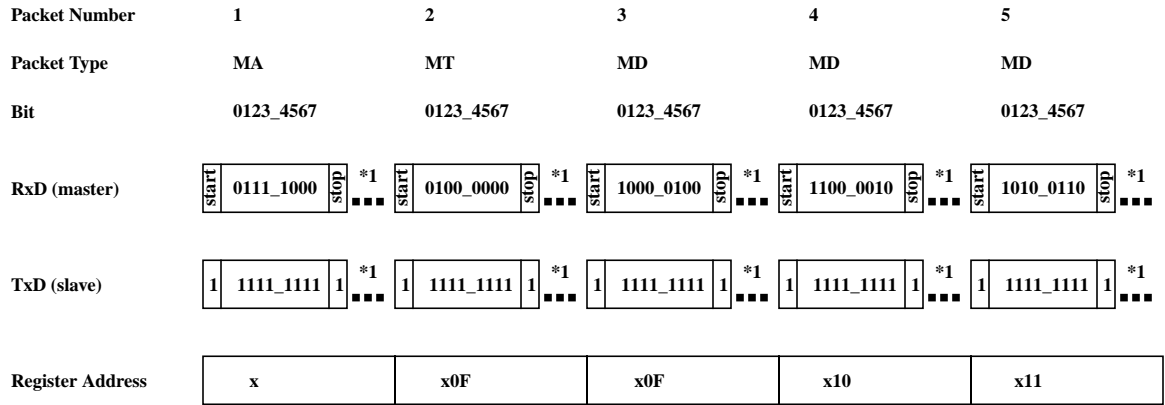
| Packet Number | 1 | 2 | 3 | 4 | 5 |
|---|---|---|---|---|---|
| Packet Type | MA | MT | MD | MD | MD |
| Bit | 0123_4567 | 0123_4567 | 0123_4567 | 0123_4567 | 0123_4567 |

RxD (master) start 0111_1000 stop *1 start 0100_0000 stop *1 start 1000_0100 stop *1 start 1100_0010 stop *1 start 1010_0110 stop *1

TxD (slave) 1 1111_1111 1 *1 1 1111_1111 1 *1 1 1111_1111 1 *1 1 1111_1111 1 *1 1 1111_1111 1 *1

| Register Address | x | x0F | x0F | x10 | x11 |
|---|---|---|---|---|---|